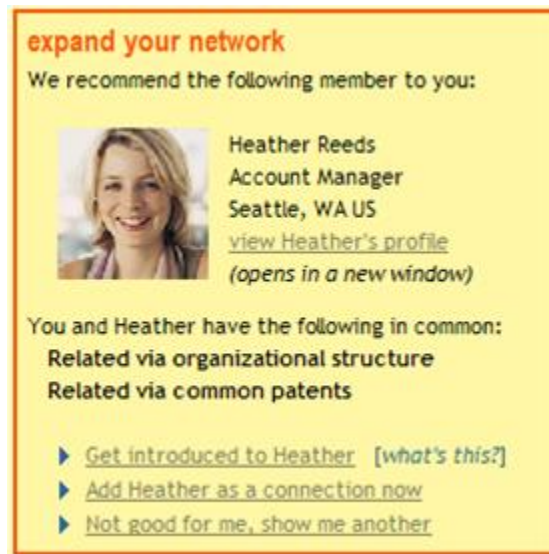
expand your network

We recommend the following member to you:

Heather Reeds
Account Manager
Seattle, WA US
view Heather's profile
(opens in a new window)

You and Heather have the following in common:
Related via organizational structure
Related via common patents

Get introduced to Heather [what's this?]
Add Heather as a connection now
Not good for me, show me another